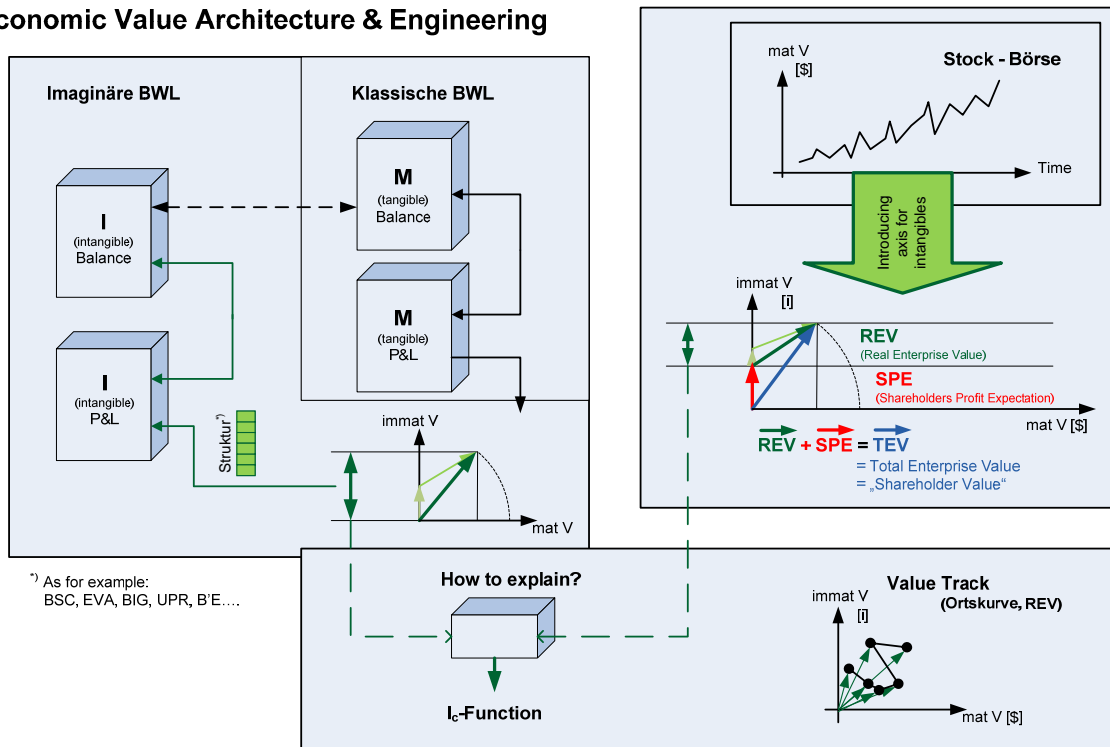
conomic Value Architecture & Engineering

Imaginäre BWL

Klassische BWL

I
(intangible)
Balance

M
(tangible)
Balance

M
(tangible)
P&L

I
(intangible)
P&L

Struktur*)

immat V

mat V

*) As for example:
BSC, EVA, BIG, UPR, B'E….

mat V
[\$]

Stock - Börse

Time

Introducing axis for intangibles

immat V
[i]

REV
(Real Enterprise Value)

SPE
(Shareholders Profit Expectation)

mat V [\$]

REV + SPE = TEV
= Total Enterprise Value
= „Shareholder Value"

How to explain?

$I_c$-Function

Value Track
(Ortskurve, REV)

immat V
[i]

mat V [\$]